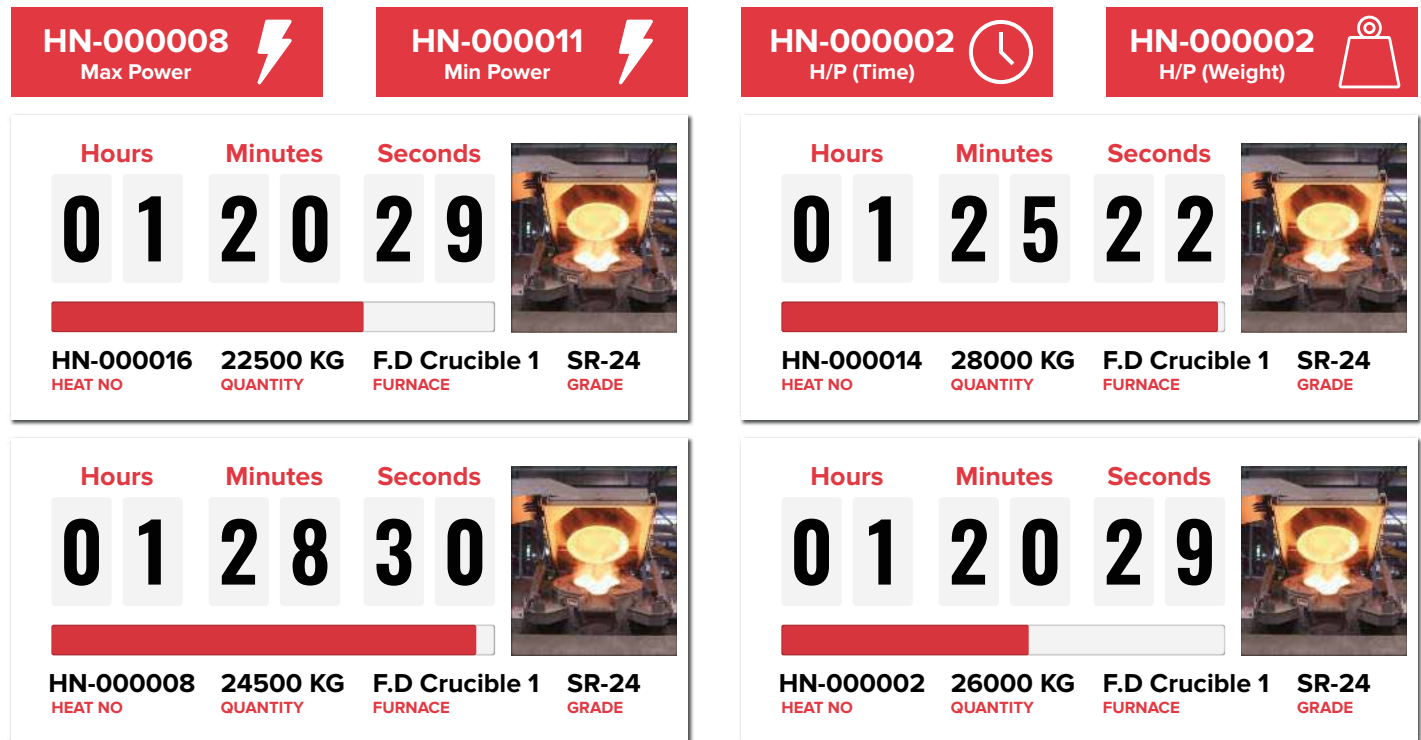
HN-000008
Max Power

HN-000011
Min Power

HN-000002
H/P (Time)

HN-000002
H/P (Weight)

| Hours | | Minutes | | Seconds | |
|---|---|---|---|---|---|
| 0 | 1 | 2 | 0 | 2 | 9 |

HN-000016
HEAT NO
22500 KG
QUANTITY
F.D Crucible 1
FURNACE
SR-24
GRADE

| Hours | | Minutes | | Seconds | |
|---|---|---|---|---|---|
| 0 | 1 | 2 | 5 | 2 | 2 |

HN-000014
HEAT NO
28000 KG
QUANTITY
F.D Crucible 1
FURNACE
SR-24
GRADE

| Hours | | Minutes | | Seconds | |
|---|---|---|---|---|---|
| 0 | 1 | 2 | 8 | 3 | 0 |

HN-000008
HEAT NO
24500 KG
QUANTITY
F.D Crucible 1
FURNACE
SR-24
GRADE

| Hours | | Minutes | | Seconds | |
|---|---|---|---|---|---|
| 0 | 1 | 2 | 0 | 2 | 9 |

HN-000002
HEAT NO
26000 KG
QUANTITY
F.D Crucible 1
FURNACE
SR-24
GRADE